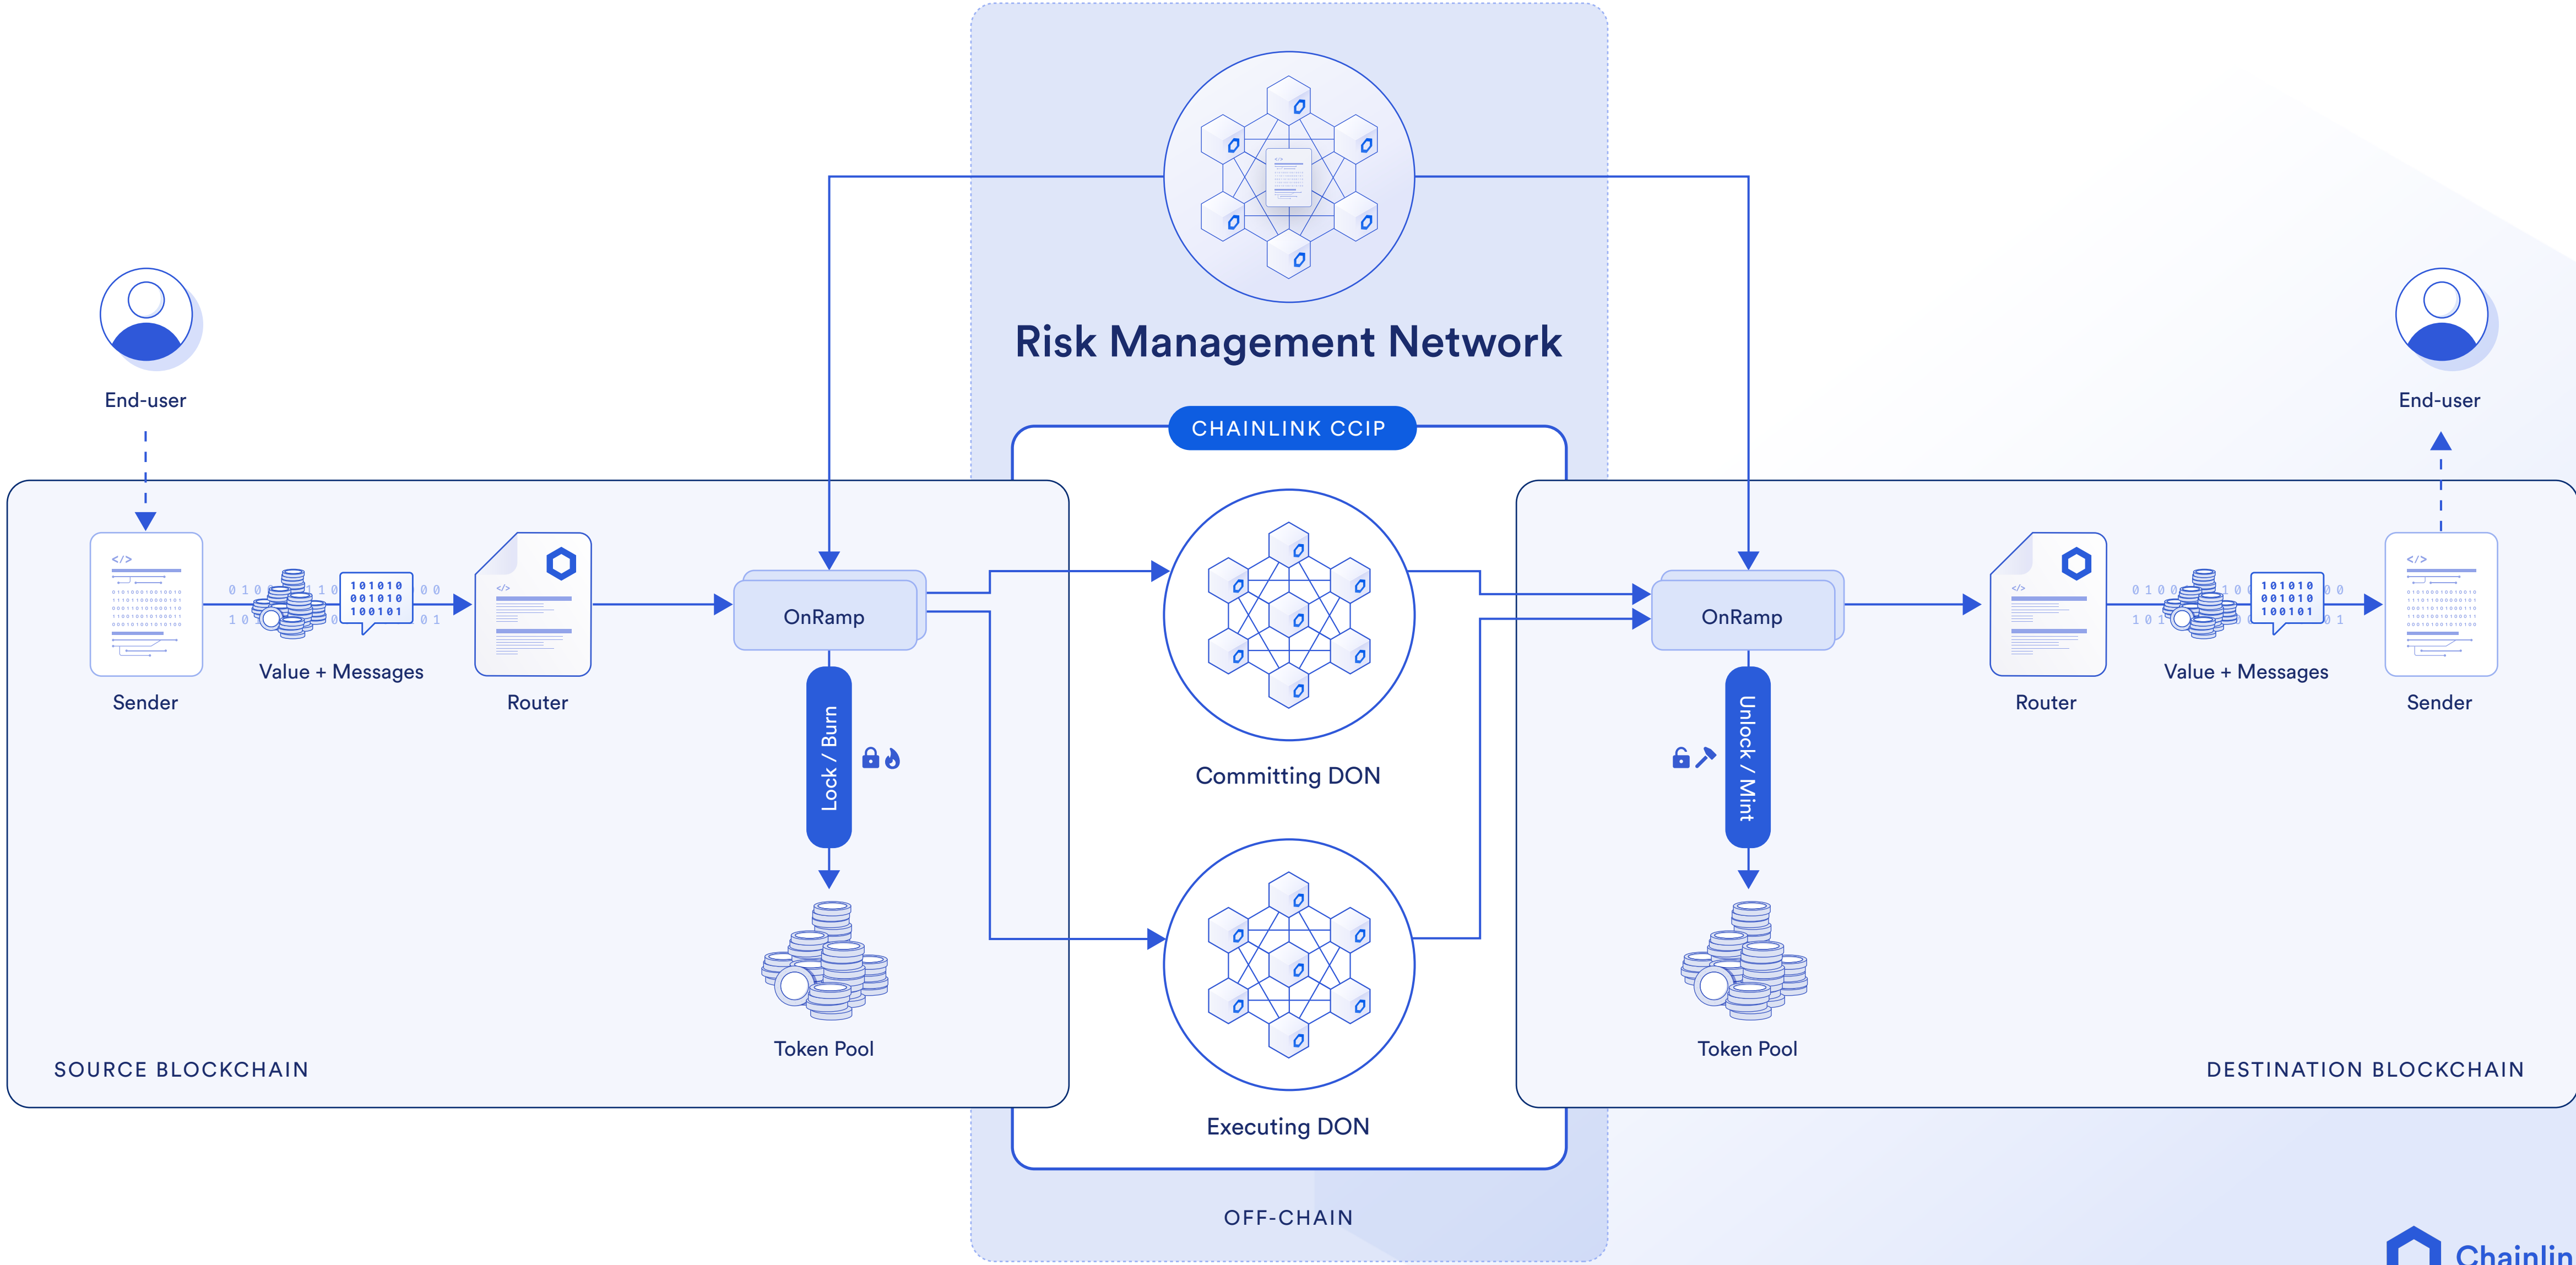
Risk Management Network

CHAINLINK CCIP

End-user

Sender

Value + Messages

Router

OnRamp

Lock / Burn

Token Pool

SOURCE BLOCKCHAIN

Committing DON

Executing DON

OFF-CHAIN

End-user

OnRamp

Router

Value + Messages

Sender

Unlock / Mint

Token Pool

DESTINATION BLOCKCHAIN

Chainlin